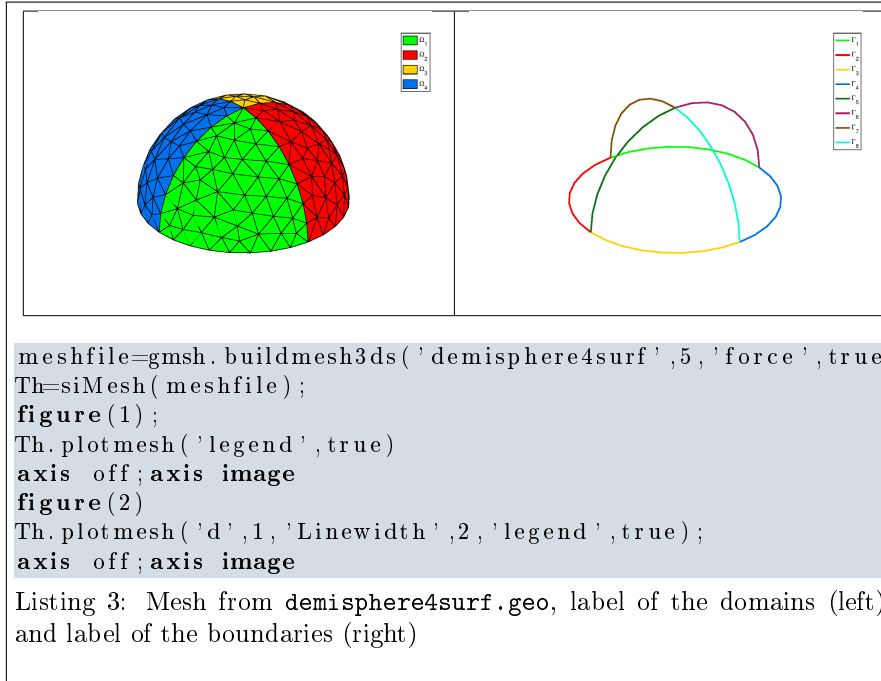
$\Omega_1$
$\Omega_2$
$\Omega_3$
$\Omega_4$

$\Gamma_1$
$\Gamma_2$
$\Gamma_3$
$\Gamma_4$
$\Gamma_5$
$\Gamma_6$
$\Gamma_7$
$\Gamma_8$

meshfile=gmsh.buildmesh3ds('demisphere4surf',5,'force',true
Th=siMesh(meshfile);
figure(1);
Th.plotmesh('legend',true)
axis off;axis image
figure(2)
Th.plotmesh('d',1,'Linewidth',2,'legend',true);
axis off;axis image

Listing 3: Mesh from demisphere4surf.geo, label of the domains (left) and label of the boundaries (right)